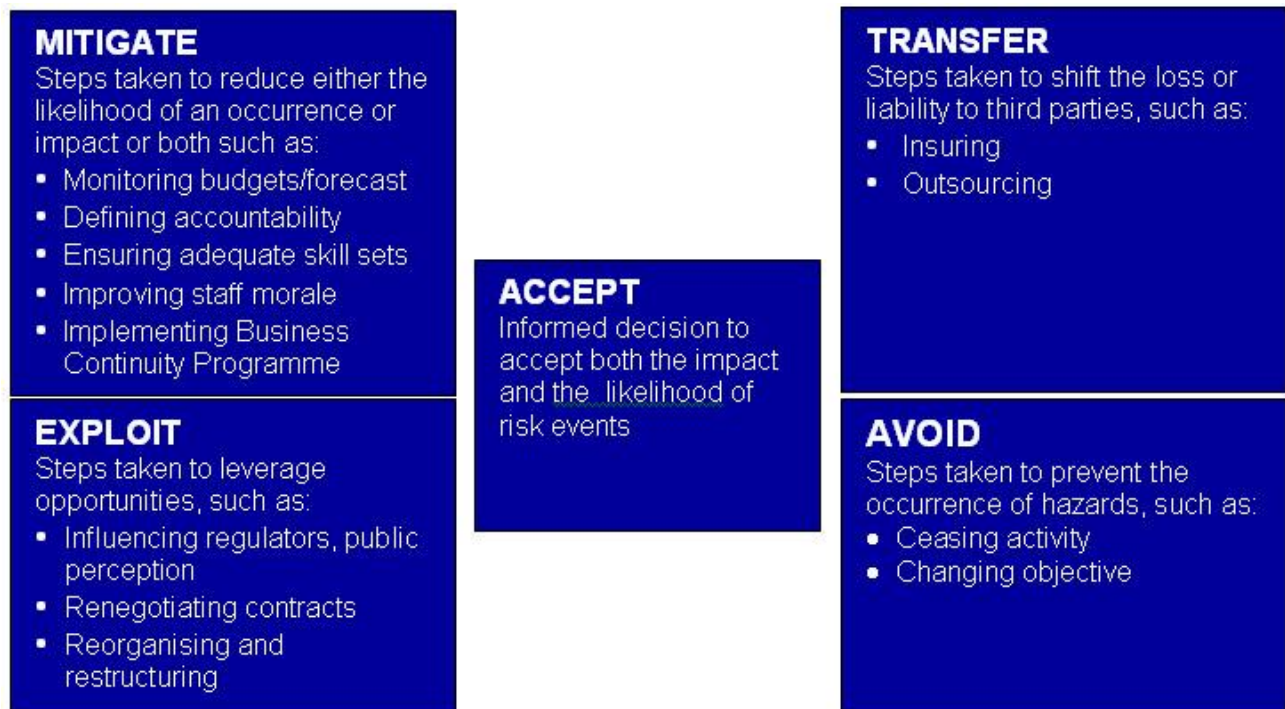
MITIGATE
Steps taken to reduce either the likelihood of an occurrence or impact or both such as:
- Monitoring budgets/forecast
- Defining accountability
- Ensuring adequate skill sets
- Improving staff morale
- Implementing Business Continuity Programme

TRANSFER
Steps taken to shift the loss or liability to third parties, such as:
- Insuring
- Outsourcing

ACCEPT
Informed decision to accept both the impact and the likelihood of risk events

EXPLOIT
Steps taken to leverage opportunities, such as:
- Influencing regulators, public perception
- Renegotiating contracts
- Reorganising and restructuring

AVOID
Steps taken to prevent the occurrence of hazards, such as:
- Ceasing activity
- Changing objective